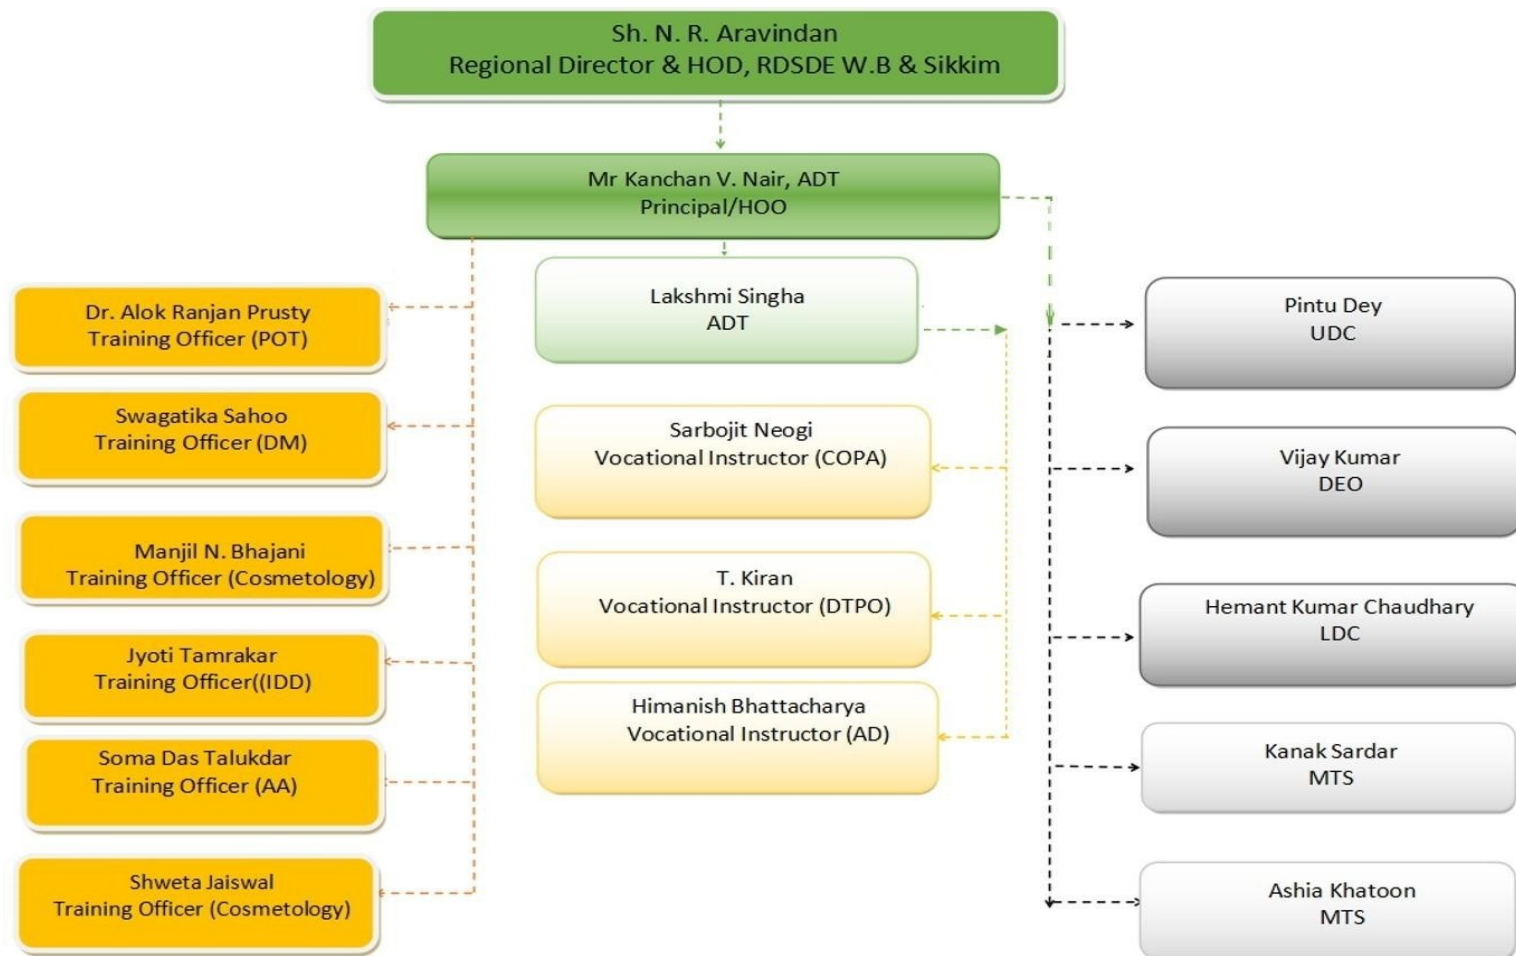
Sh. N. R. Aravindan
Regional Director & HOD, RDSDE W.B & Sikkim

Mr Kanchan V. Nair, ADT
Principal/HOO

Dr. Alok Ranjan Prusty
Training Officer (POT)

Swagatika Sahoo
Training Officer (DM)

Manjil N. Bhajani
Training Officer (Cosmetology)

Jyoti Tamrakar
Training Officer((IDD)

Soma Das Talukdar
Training Officer (AA)

Shweta Jaiswal
Training Officer (Cosmetology)

Lakshmi Singha
ADT

Sarbojit Neogi
Vocational Instructor (COPA)

T. Kiran
Vocational Instructor (DTPO)

Himanish Bhattacharya
Vocational Instructor (AD)

Pintu Dey
UDC

Vijay Kumar
DEO

Hemant Kumar Chaudhary
LDC

Kanak Sardar
MTS

Ashia Khatoon
MTS